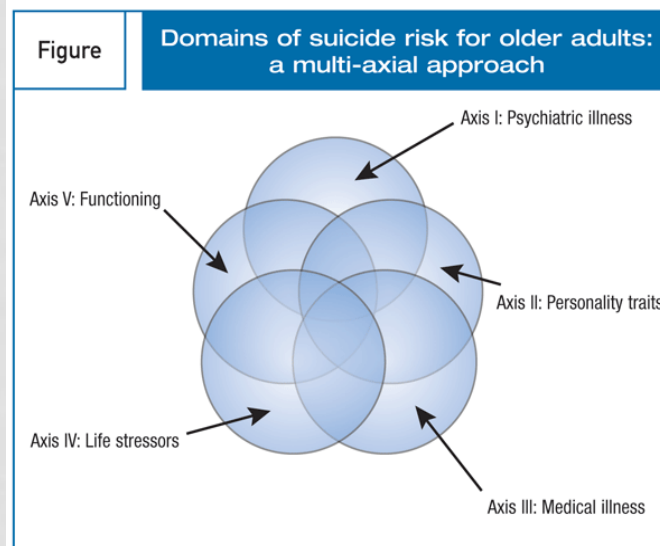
Figure

Domains of suicide risk for older adults: a multi-axial approach

Axis I: Psychiatric illness

Axis V: Functioning

Axis II: Personality traits

Axis IV: Life stressors

Axis III: Medical illness